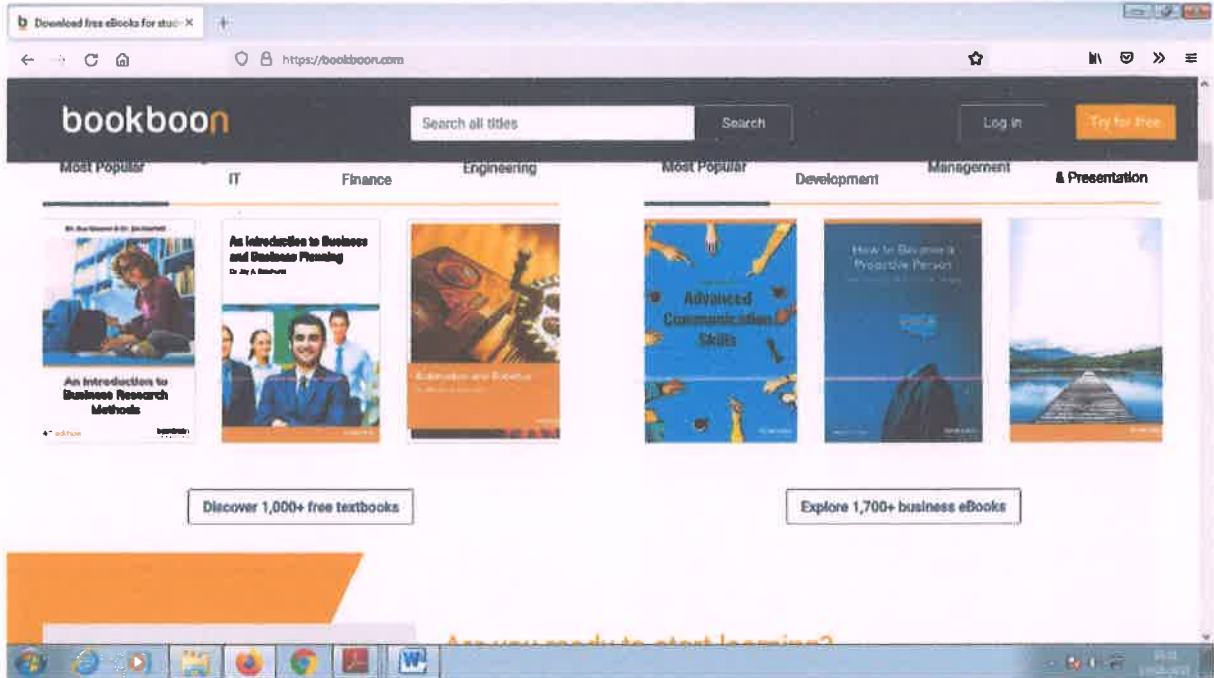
Download free eBooks for stud ×

https://bookboon.com

bookboon

Search all titles

Search

Log in

Try for free

Most Popular

IT

Finance

Engineering

Most Popular

Development

Management

& Presentation

Dr. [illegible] & Dr. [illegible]

An Introduction to Business Research Methods

An Introduction to Business and Business Planning

Dr. Jay A. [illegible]

Automation and Robotics

Advanced Communication Skills

How to Become a Proactive Person

Discover 1,000+ free textbooks

Explore 1,700+ business eBooks

Are you ready to start learning?